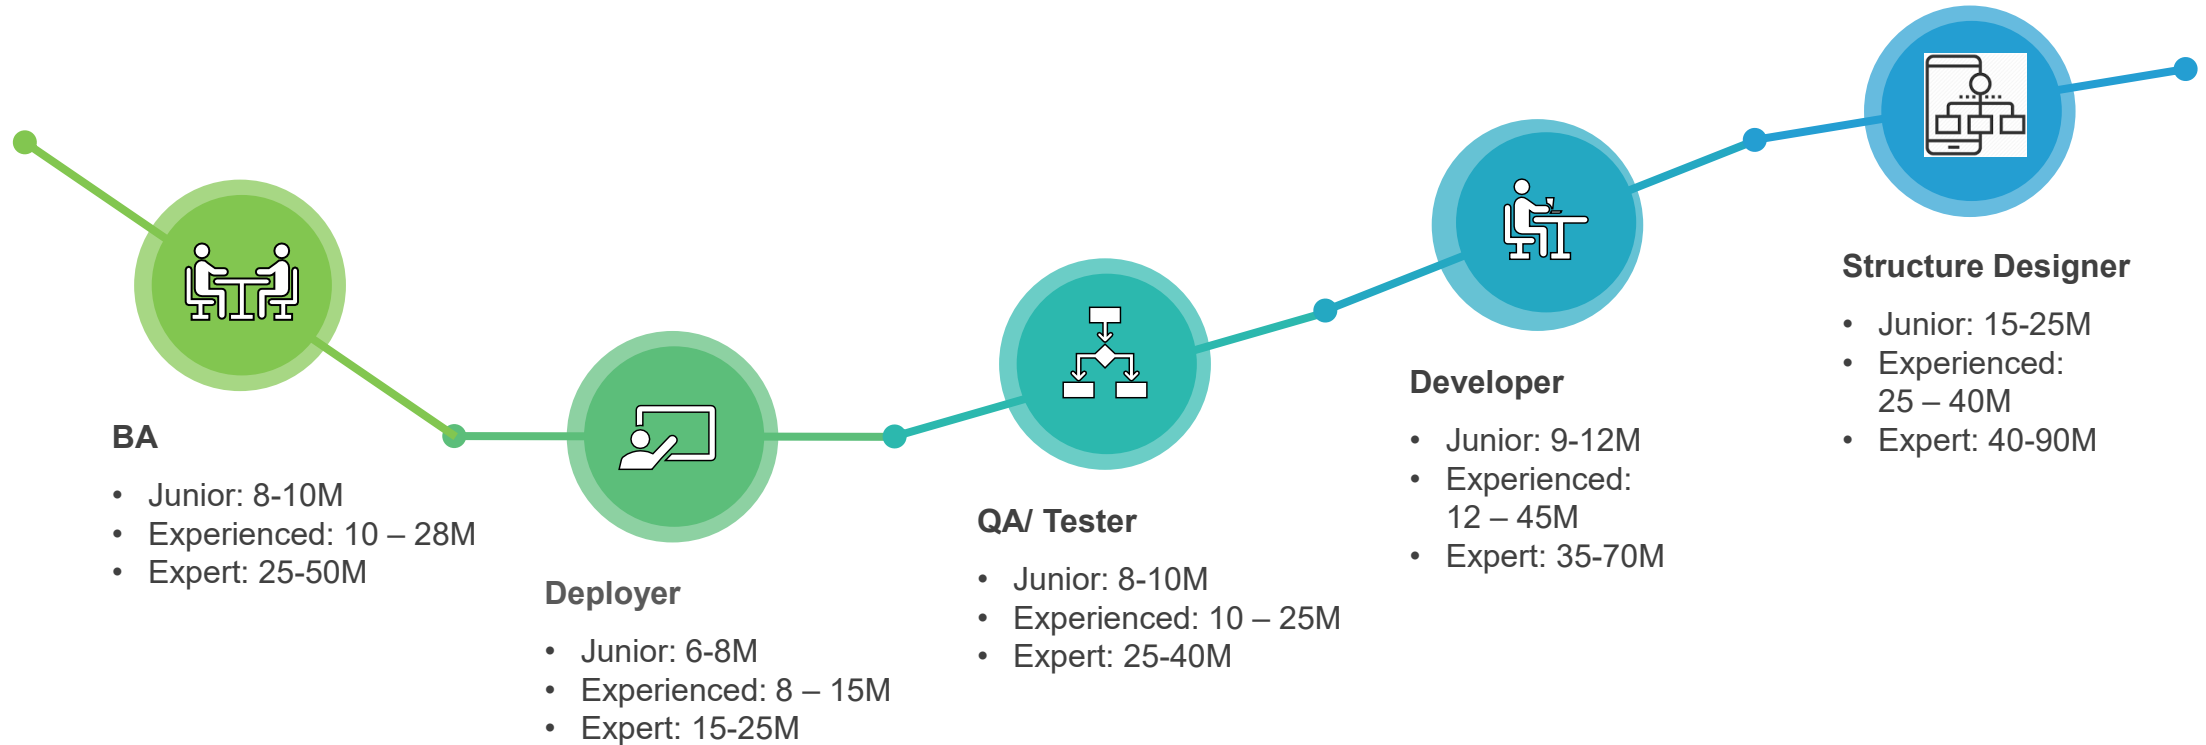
BA

- Junior: 8-10M
- Experienced: 10 – 28M
- Expert: 25-50M

Deployer

- Junior: 6-8M
- Experienced: 8 – 15M
- Expert: 15-25M

QA/ Tester

- Junior: 8-10M
- Experienced: 10 – 25M
- Expert: 25-40M

Developer

- Junior: 9-12M
- Experienced: 12 – 45M
- Expert: 35-70M

Structure Designer

- Junior: 15-25M
- Experienced: 25 – 40M
- Expert: 40-90M